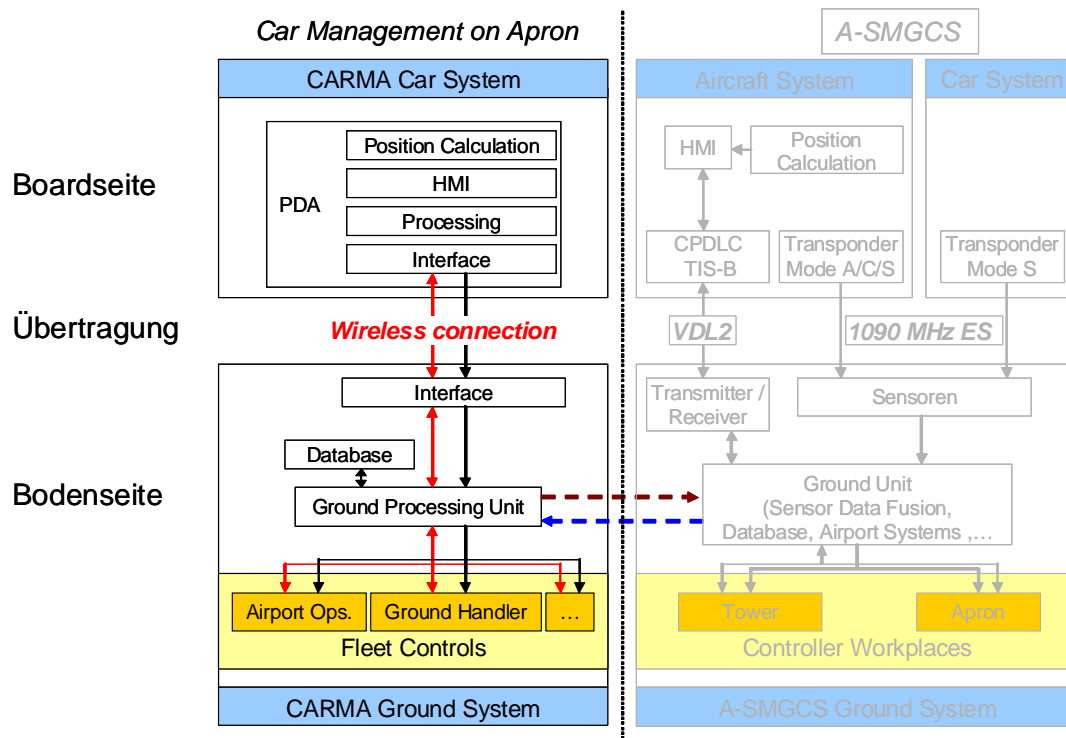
Car Management on Apron

A-SMGCS

CARMA Car System

Aircraft System

Car System

Boardseite

PDA

Position Calculation

HMI

Processing

Interface

HMI

Position Calculation

CPDLC TIS-B

Transponder Mode A/C/S

Transponder Mode S

Übertragung

Wireless connection

VDL2

1090 MHz ES

Interface

Transmitter / Receiver

Sensoren

Database

Bodenseite

Ground Processing Unit

Ground Unit (Sensor Data Fusion, Database, Airport Systems ,…

Airport Ops.

Ground Handler

…

Tower

Apron

Fleet Controls

Controller Workplaces

CARMA Ground System

A-SMGCS Ground System